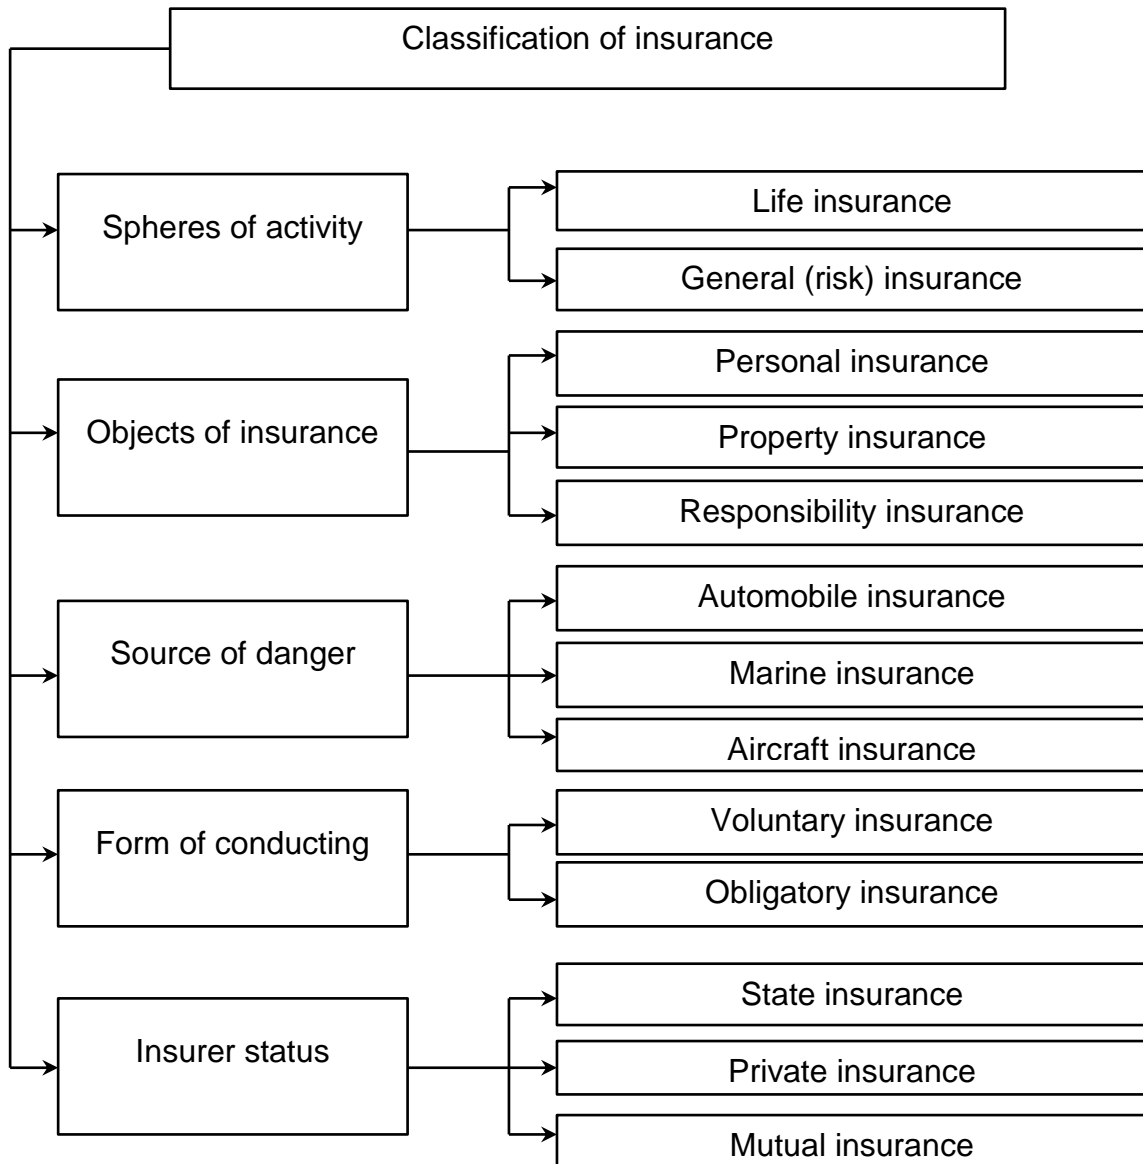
Classification of insurance

Spheres of activity

Life insurance

General (risk) insurance

Objects of insurance

Personal insurance

Property insurance

Responsibility insurance

Source of danger

Automobile insurance

Marine insurance

Aircraft insurance

Form of conducting

Voluntary insurance

Obligatory insurance

Insurer status

State insurance

Private insurance

Mutual insurance